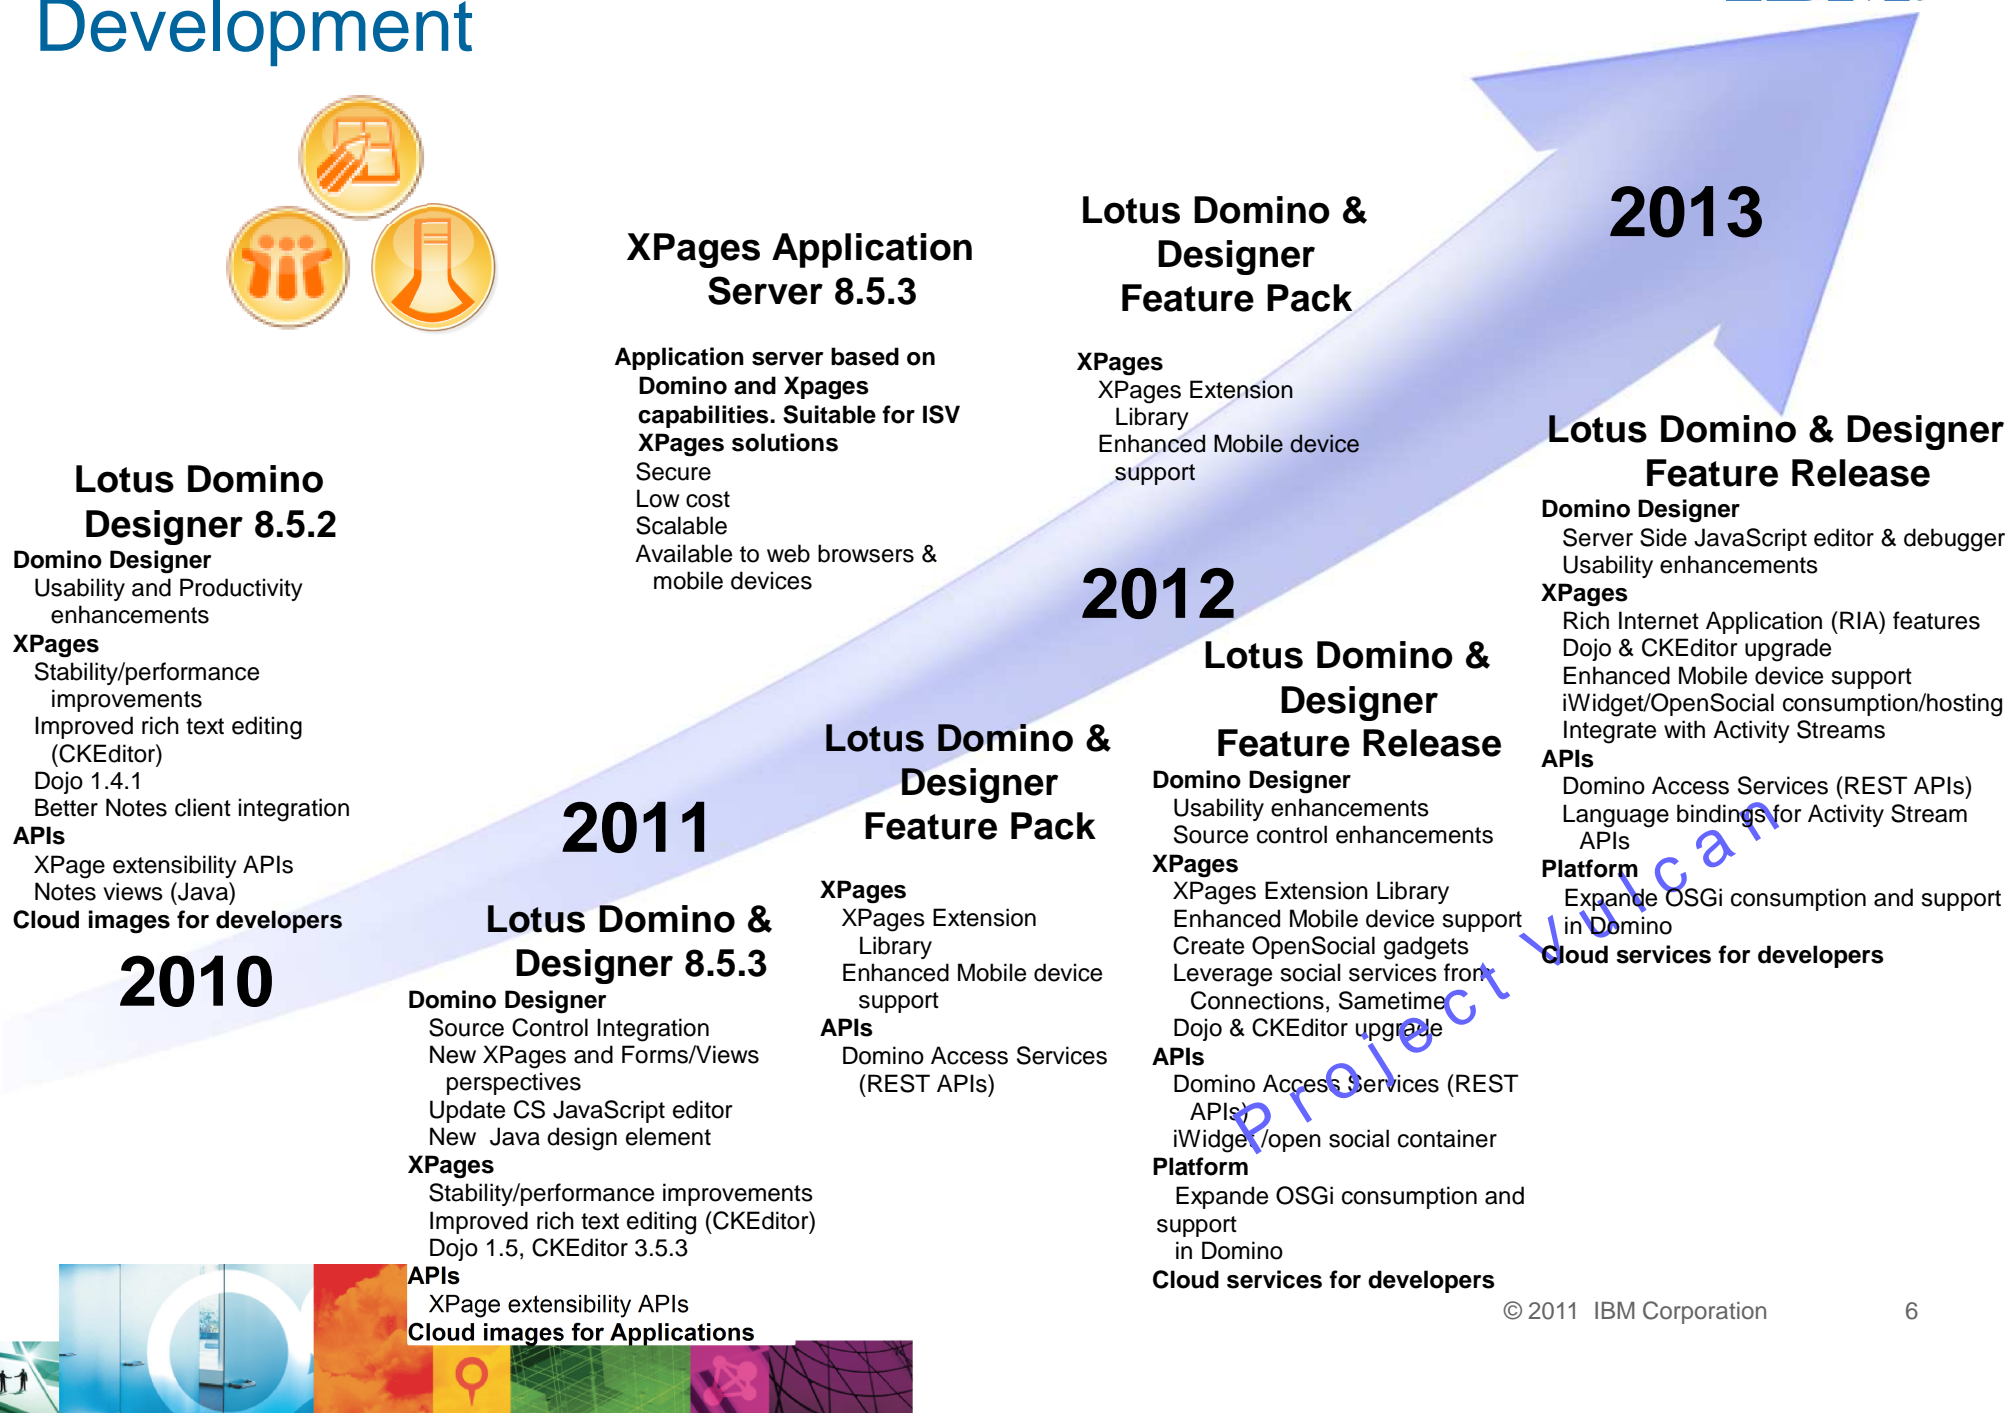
Development

Lotus Domino Designer 8.5.2
Domino Designer
Usability and Productivity enhancements
XPages
Stability/performance improvements
Improved rich text editing (CKEditor)
Dojo 1.4.1
Better Notes client integration
APIs
XPage extensibility APIs
Notes views (Java)
Cloud images for developers

2010

XPages Application Server 8.5.3

Application server based on Domino and Xpages capabilities. Suitable for ISV XPages solutions
Secure
Low cost
Scalable
Available to web browsers & mobile devices

2011

Lotus Domino & Designer 8.5.3
Domino Designer
Source Control Integration
New XPages and Forms/Views perspectives
Update CS JavaScript editor
New Java design element
XPages
Stability/performance improvements
Improved rich text editing (CKEditor)
Dojo 1.5, CKEditor 3.5.3
APIs
XPage extensibility APIs
Cloud images for Applications

Lotus Domino & Designer Feature Pack
XPages
XPages Extension Library
Enhanced Mobile device support
APIs
Domino Access Services (REST APIs)

Lotus Domino & Designer Feature Pack
XPages
XPages Extension Library
Enhanced Mobile device support

2012

Lotus Domino & Designer Feature Release
Domino Designer
Usability enhancements
Source control enhancements
XPages
XPages Extension Library
Enhanced Mobile device support
Create OpenSocial gadgets
Leverage social services from Connections, Sametime
Dojo & CKEditor upgrade
APIs
Domino Access Services (REST APIs)
iWidget/open social container
Platform
Expande OSGi consumption and support
in Domino
Cloud services for developers

2013

Lotus Domino & Designer Feature Release
Domino Designer
Server Side JavaScript editor & debugger
Usability enhancements
XPages
Rich Internet Application (RIA) features
Dojo & CKEditor upgrade
Enhanced Mobile device support
iWidget/OpenSocial consumption/hosting
Integrate with Activity Streams
APIs
Domino Access Services (REST APIs)
Language bindings for Activity Stream APIs
Platform
Expande OSGi consumption and support in Domino
Cloud services for developers

Project Vulcan

© 2011 IBM Corporation 6